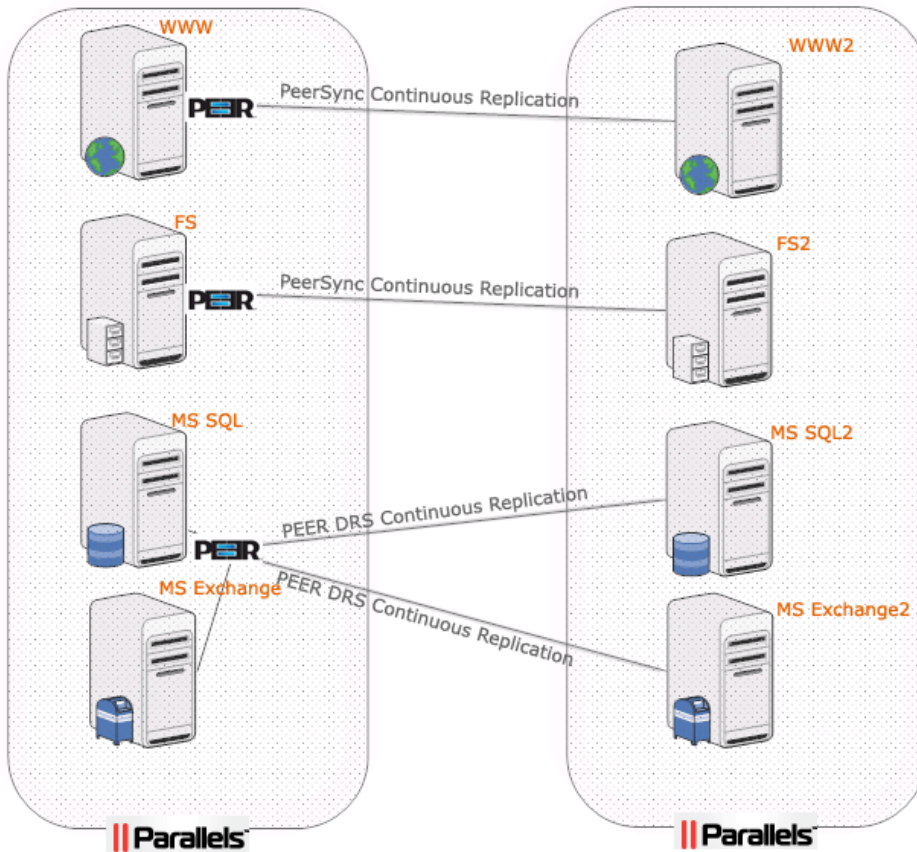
WWW

PEER

PeerSync Continuous Replication

WWW2

FS

PEER

PeerSync Continuous Replication

FS2

MS SQL

MS SQL2

PEER

PEER DRS Continuous Replication

MS Exchange

PEER DRS Continuous Replication

MS Exchange2

Parallels

Parallels